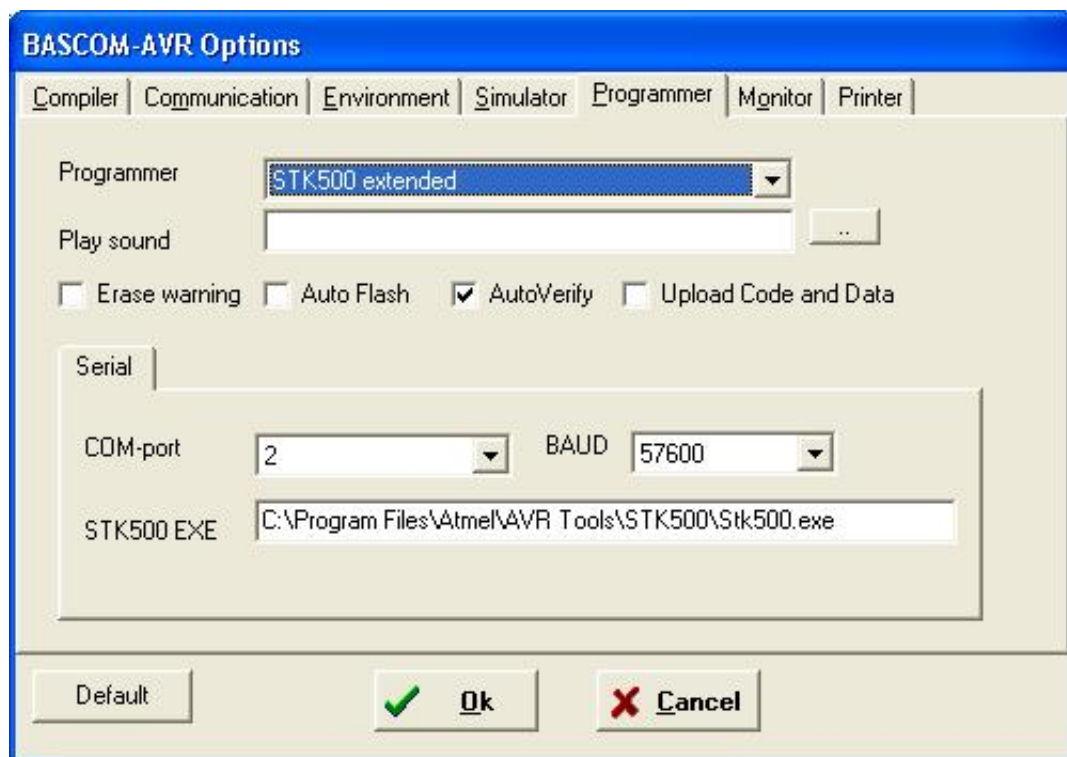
BASCOM-AVR Options

Compiler | Communication | Environment | Simulator | Programmer | Monitor | Printer

Programmer STK500 extended

Play sound ..

Erase warning Auto Flash AutoVerify Upload Code and Data

Serial

COM-port 2 BAUD 57600

STK500 EXE C:\Program Files\Atmel\AVR Tools\STK500\Stk500.exe

Default Ok Cancel